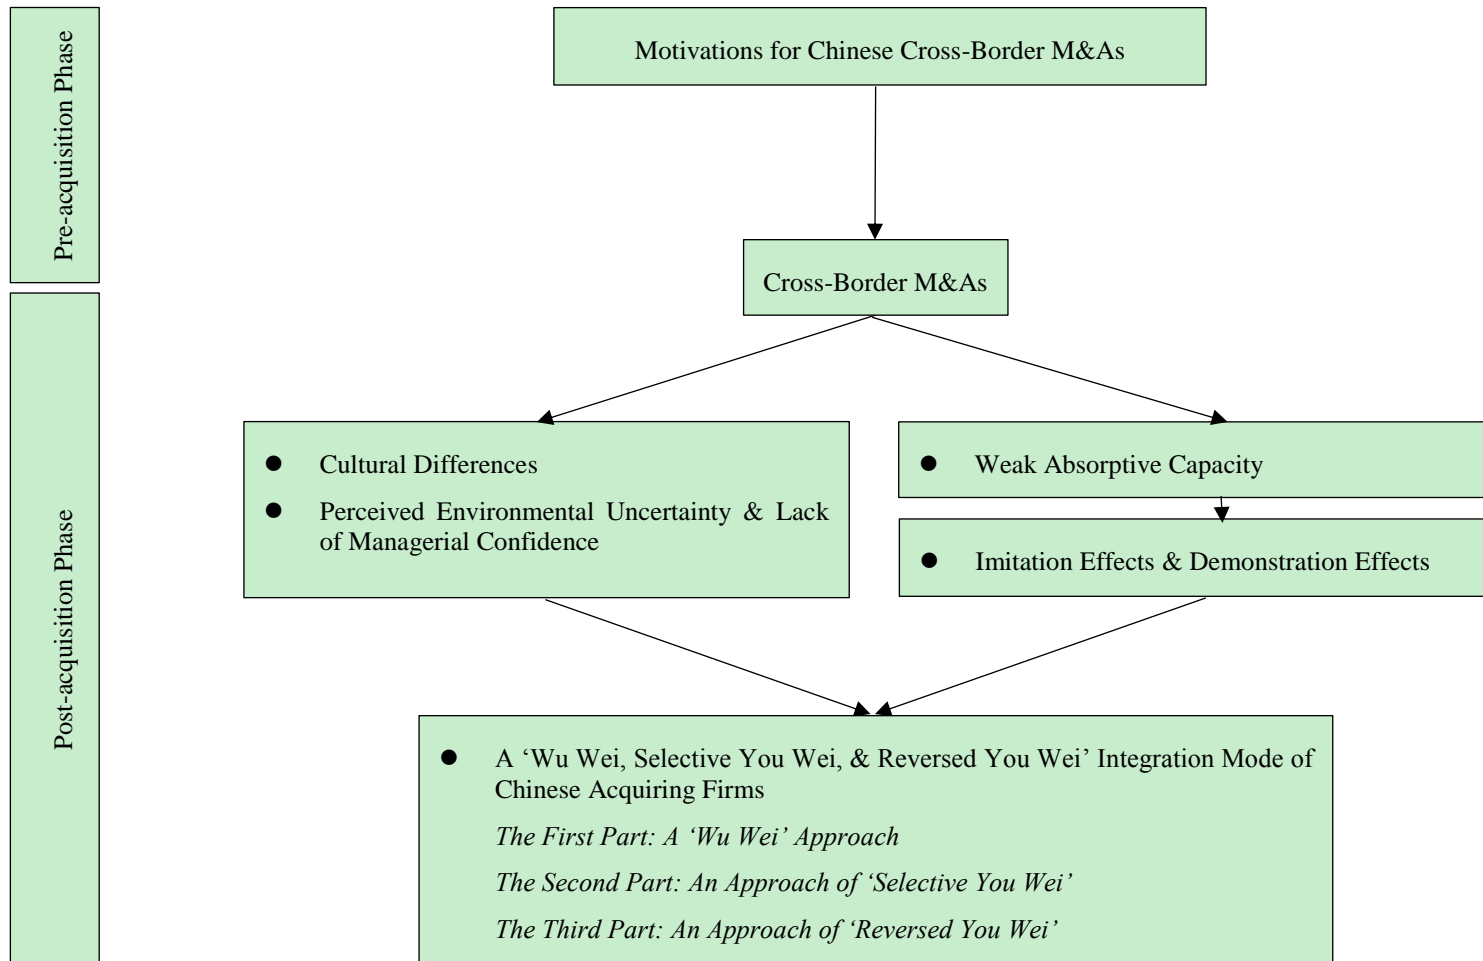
Pre-acquisition Phase

Motivations for Chinese Cross-Border M&As

Cross-Border M&As

Post-acquisition Phase

- Cultural Differences
- Perceived Environmental Uncertainty & Lack of Managerial Confidence

- Weak Absorptive Capacity

- Imitation Effects & Demonstration Effects

- A 'Wu Wei, Selective You Wei, & Reversed You Wei' Integration Mode of Chinese Acquiring Firms

*The First Part: A 'Wu Wei' Approach*

*The Second Part: An Approach of 'Selective You Wei'*

*The Third Part: An Approach of 'Reversed You Wei'*